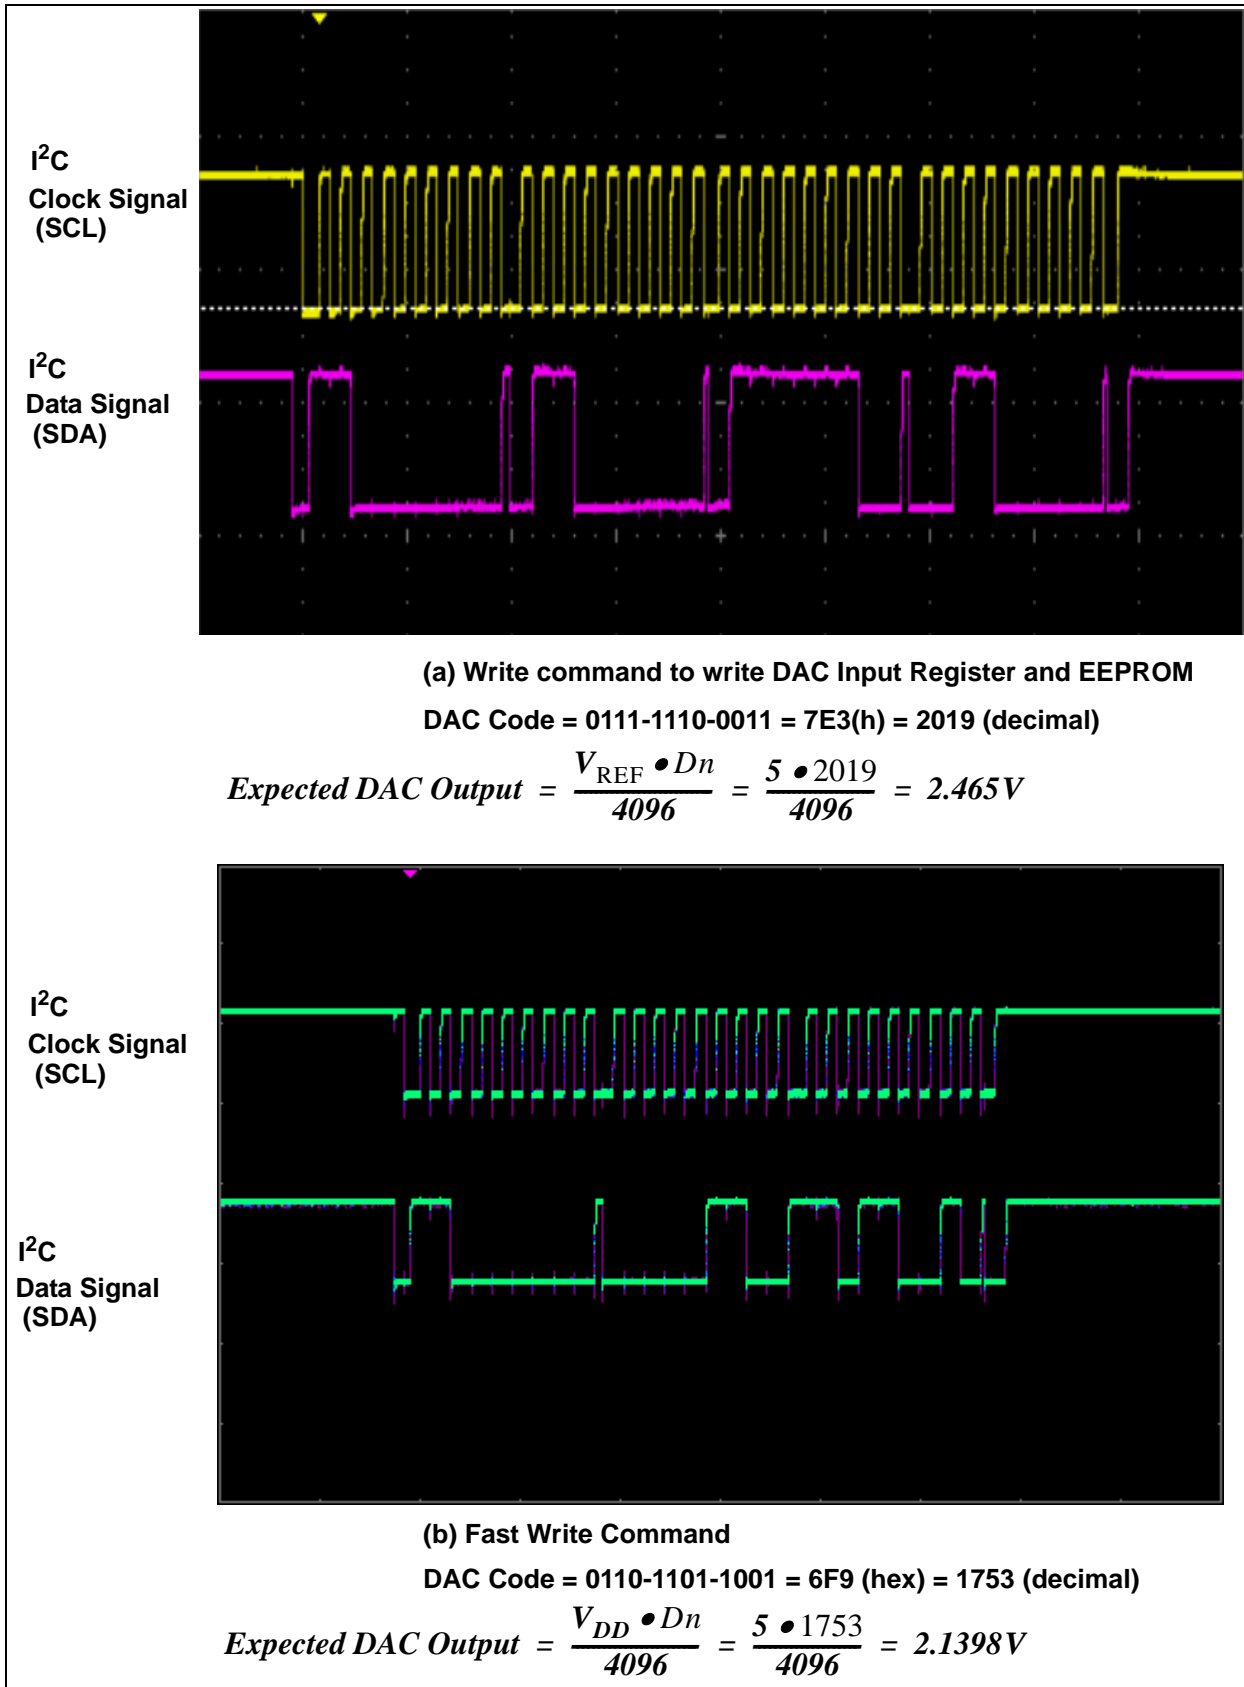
I$^2$C
Clock Signal
(SCL)

I$^2$C
Data Signal
(SDA)

(a) Write command to write DAC Input Register and EEPROM

DAC Code = 0111-1110-0011 = 7E3(h) = 2019 (decimal)

$Expected\ DAC\ Output = \frac{V_{REF} \bullet Dn}{4096} = \frac{5 \bullet 2019}{4096} = 2.465V$

I$^2$C
Clock Signal
(SCL)

I$^2$C
Data Signal
(SDA)

(b) Fast Write Command

DAC Code = 0110-1101-1001 = 6F9 (hex) = 1753 (decimal)

$Expected\ DAC\ Output = \frac{V_{DD} \bullet Dn}{4096} = \frac{5 \bullet 1753}{4096} = 2.1398V$